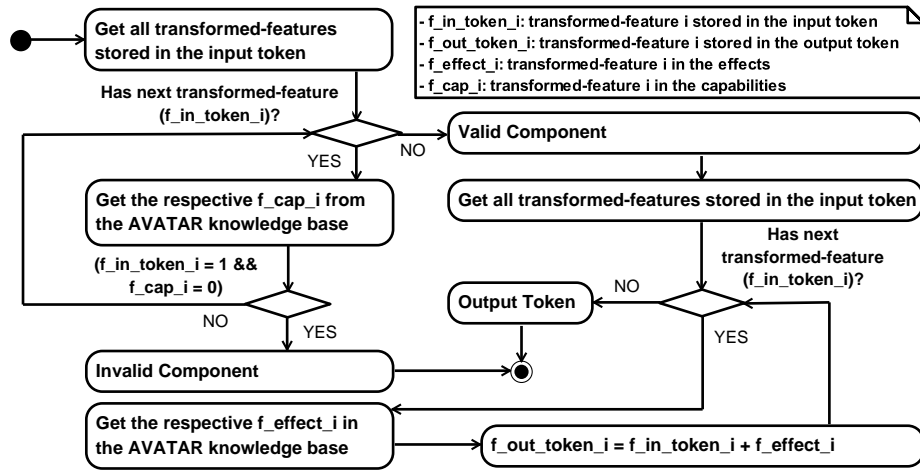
- f_in_token_i: transformed-feature i stored in the input token
- f_out_token_i: transformed-feature i stored in the output token
- f_effect_i: transformed-feature i in the effects
- f_cap_i: transformed-feature i in the capabilities

Get all transformed-features stored in the input token

Has next transformed-feature (f_in_token_i)?

YES

NO

Valid Component

Get the respective f_cap_i from the AVATAR knowledge base

Get all transformed-features stored in the input token

(f_in_token_i = 1 && f_cap_i = 0)

Has next transformed-feature (f_in_token_i)?

NO

Output Token

NO

YES

YES

Invalid Component

Get the respective f_effect_i in the AVATAR knowledge base

f_out_token_i = f_in_token_i + f_effect_i